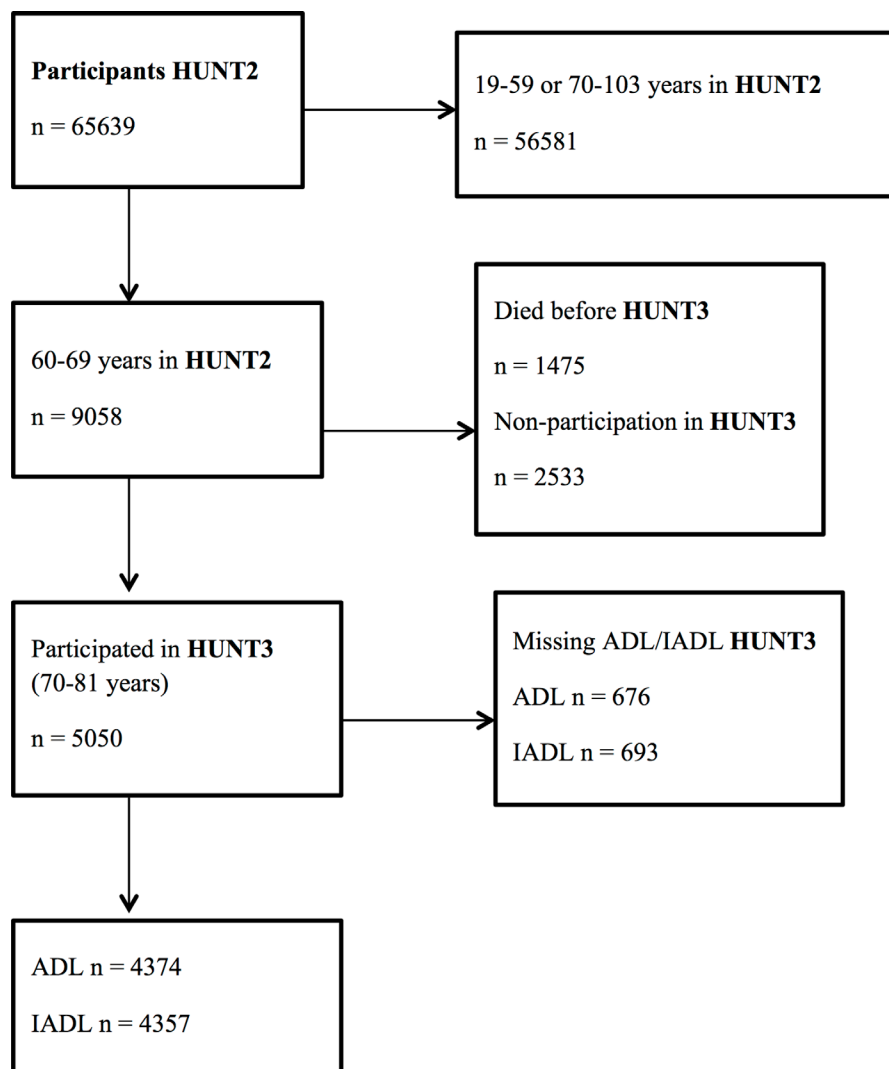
Participants HUNT2

n = 65639

19-59 or 70-103 years in HUNT2

n = 56581

60-69 years in HUNT2

n = 9058

Died before HUNT3

n = 1475

Non-participation in HUNT3

n = 2533

Participated in HUNT3 (70-81 years)

n = 5050

Missing ADL/IADL HUNT3

ADL n = 676

IADL n = 693

ADL n = 4374

IADL n = 4357